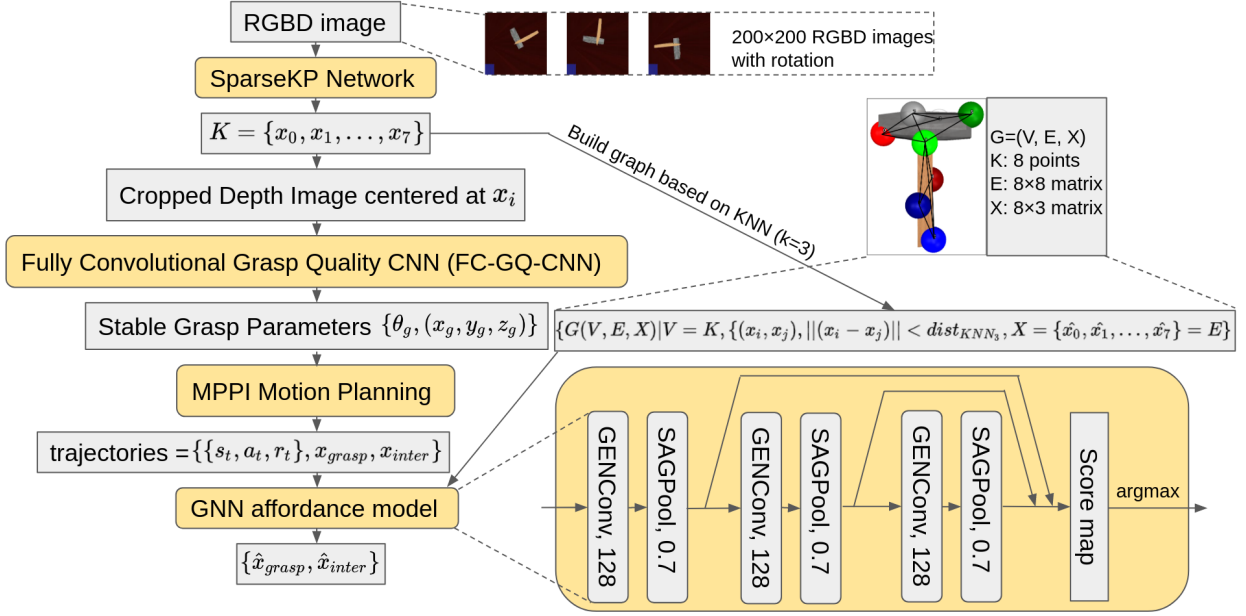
RGBD image

200×200 RGBD images with rotation

SparseKP Network

$K = \{x_0, x_1, \ldots, x_7\}$

Build graph based on KNN (k=3)

G=(V, E, X)
K: 8 points
E: 8×8 matrix
X: 8×3 matrix

Cropped Depth Image centered at $x_i$

Fully Convolutional Grasp Quality CNN (FC-GQ-CNN)

Stable Grasp Parameters $\{\theta_g, (x_g, y_g, z_g)\}$

$\{G(V, E, X) | V = K, \{(x_i, x_j), ||(x_i - x_j)|| < dist_{KNN_3}, X = \{\hat{x_0}, \hat{x_1}, \ldots, \hat{x_7}\} = E\}$

MPPI Motion Planning

trajectories $= \{\{s_t, a_t, r_t\}, x_{grasp}, x_{inter}\}$

GNN affordance model

$\{\hat{x}_{grasp}, \hat{x}_{inter}\}$

GENConv, 128

SAGPool, 0.7

GENConv, 128

SAGPool, 0.7

GENConv, 128

SAGPool, 0.7

Score map

argmax